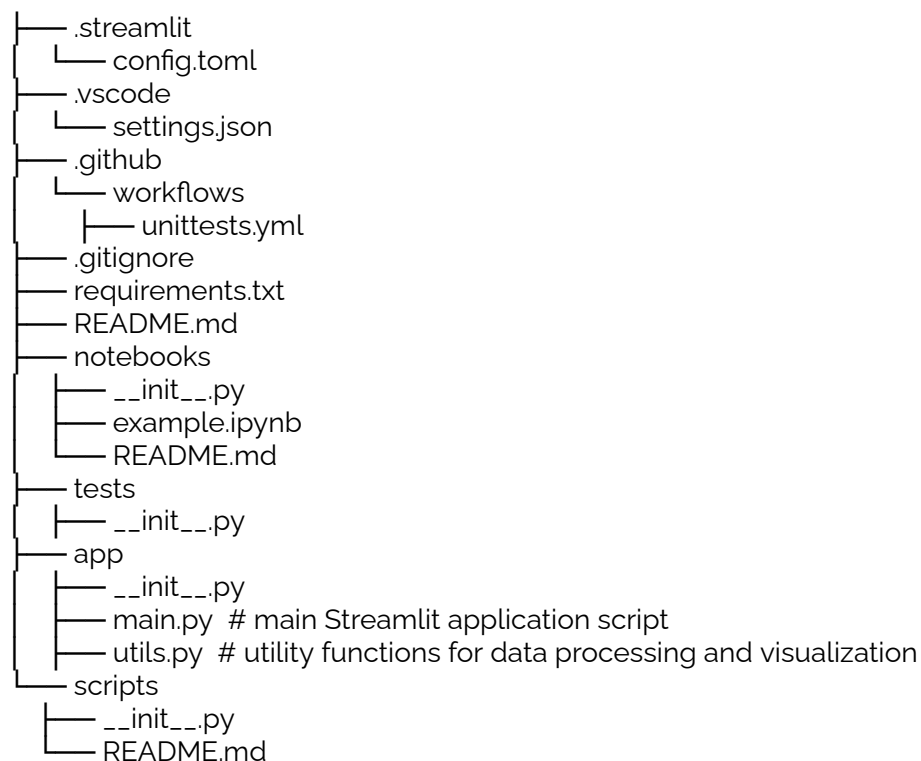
├── .streamlit
│ └── config.toml
├── .vscode
│ └── settings.json
├── .github
│ └── workflows
│ ├── unittests.yml
├── .gitignore
├── requirements.txt
├── README.md
├── notebooks
│ ├── \_\_init\_\_.py
│ ├── example.ipynb
│ └── README.md
├── tests
│ ├── \_\_init\_\_.py
├── app
│ ├── \_\_init\_\_.py
│ ├── main.py # main Streamlit application script
│ ├── utils.py # utility functions for data processing and visualization
└── scripts
├── \_\_init\_\_.py
└── README.md